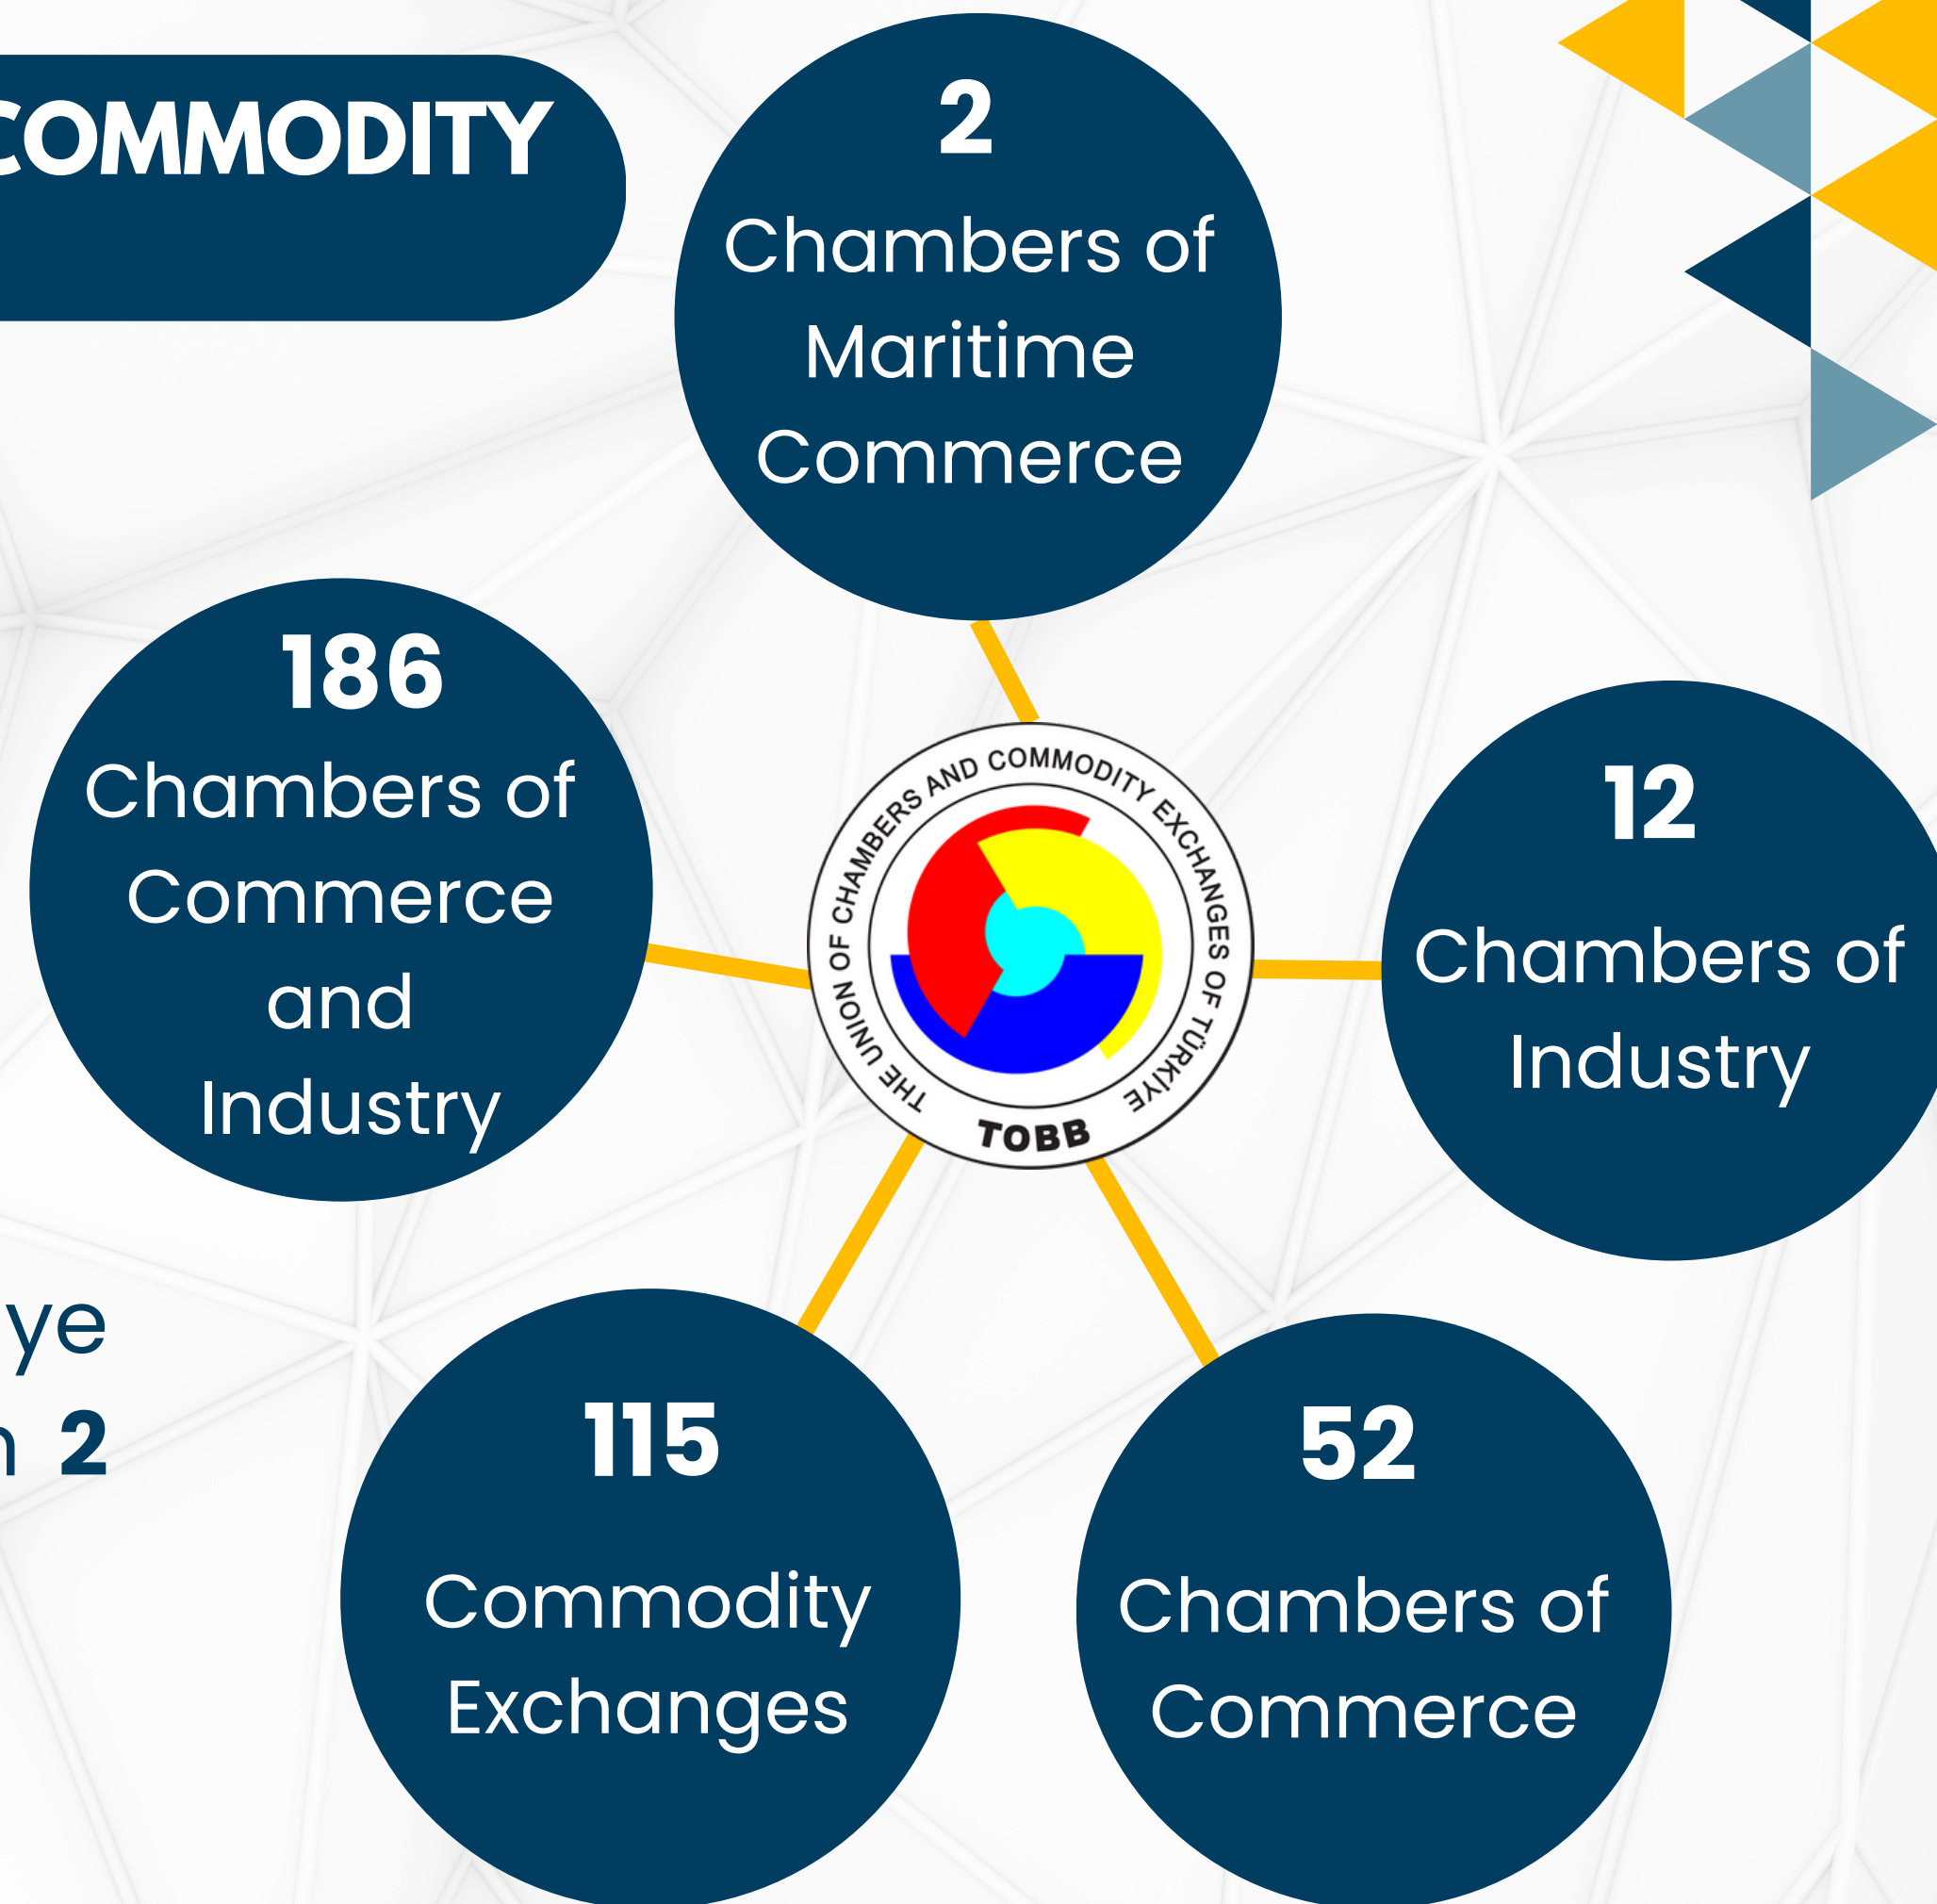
COMMODITY

2
Chambers of Maritime Commerce

186
Chambers of Commerce and Industry

THE UNION OF CHAMBERS AND COMMODITY EXCHANGES OF TÜRKİYE
TOBB

12
Chambers of Industry

ye
n 2

115
Commodity Exchanges

52
Chambers of Commerce